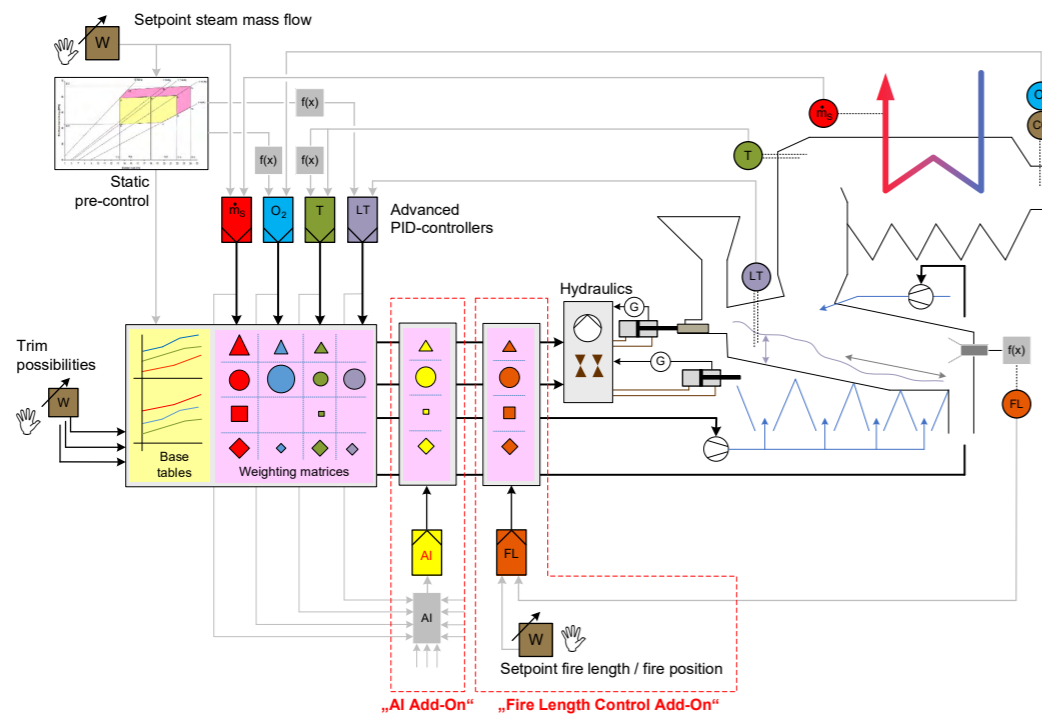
W

Setpoint steam mass flow

Static pre-control

f(x)

f(x)

f(x)

$\dot{m}_S$

$O_2$

T

LT

Advanced PID-controllers

Trim possibilities

W

Base tables

Weighting matrices

AI

AI

FL

Hydraulics

G

G

$\dot{m}_S$

T

LT

f(x)

FL

W

Setpoint fire length / fire position

„AI Add-On"

„Fire Length Control Add-On"